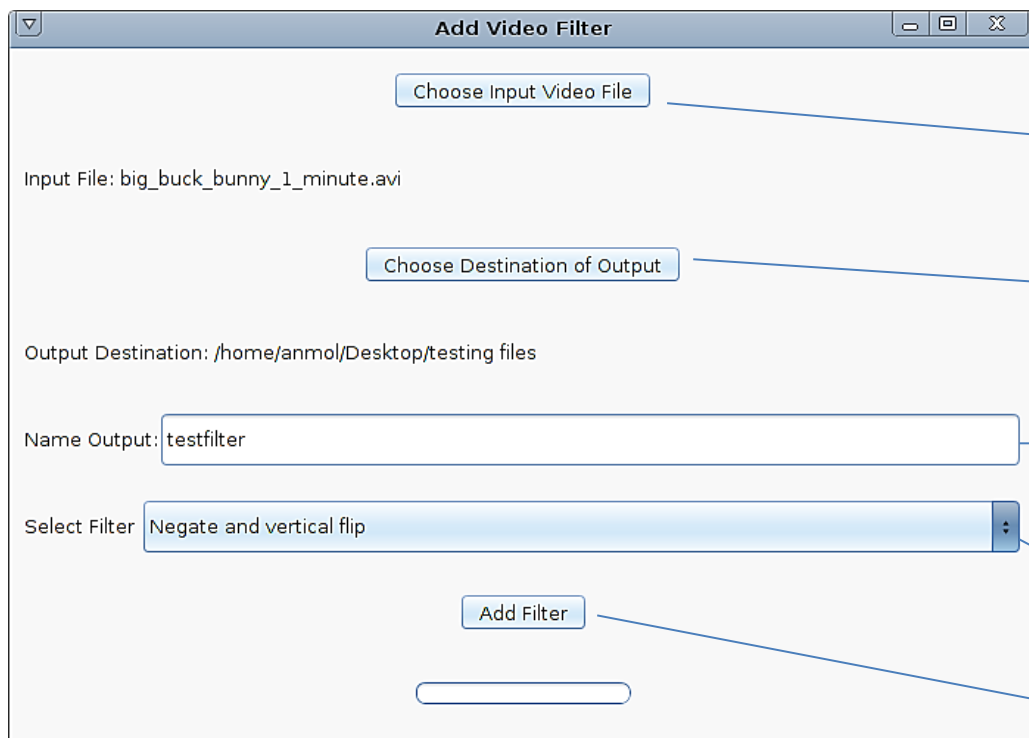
Add Video Filter

Choose Input Video File

Input File: big_buck_bunny_1_minute.avi

Choose Destination of Output

Output Destination: /home/anmol/Desktop/testing files

Name Output: testfilter

Select Filter Negate and vertical flip

Add Filter